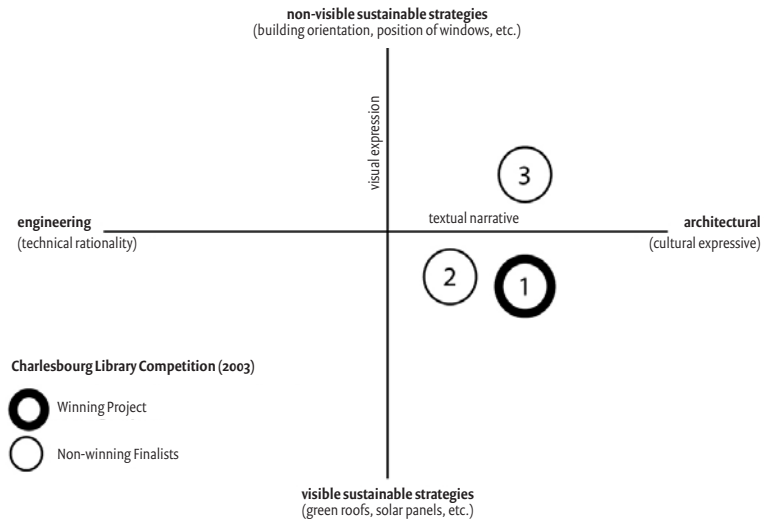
**non-visible sustainable strategies**
(building orientation, position of windows, etc.)

visual expression

3

**engineering**
(technical rationality)

textual narrative

**architectural**
(cultural expressive)

2

1

**Charlesbourg Library Competition (2003)**

Winning Project

Non-winning Finalists

**visible sustainable strategies**
(green roofs, solar panels, etc.)